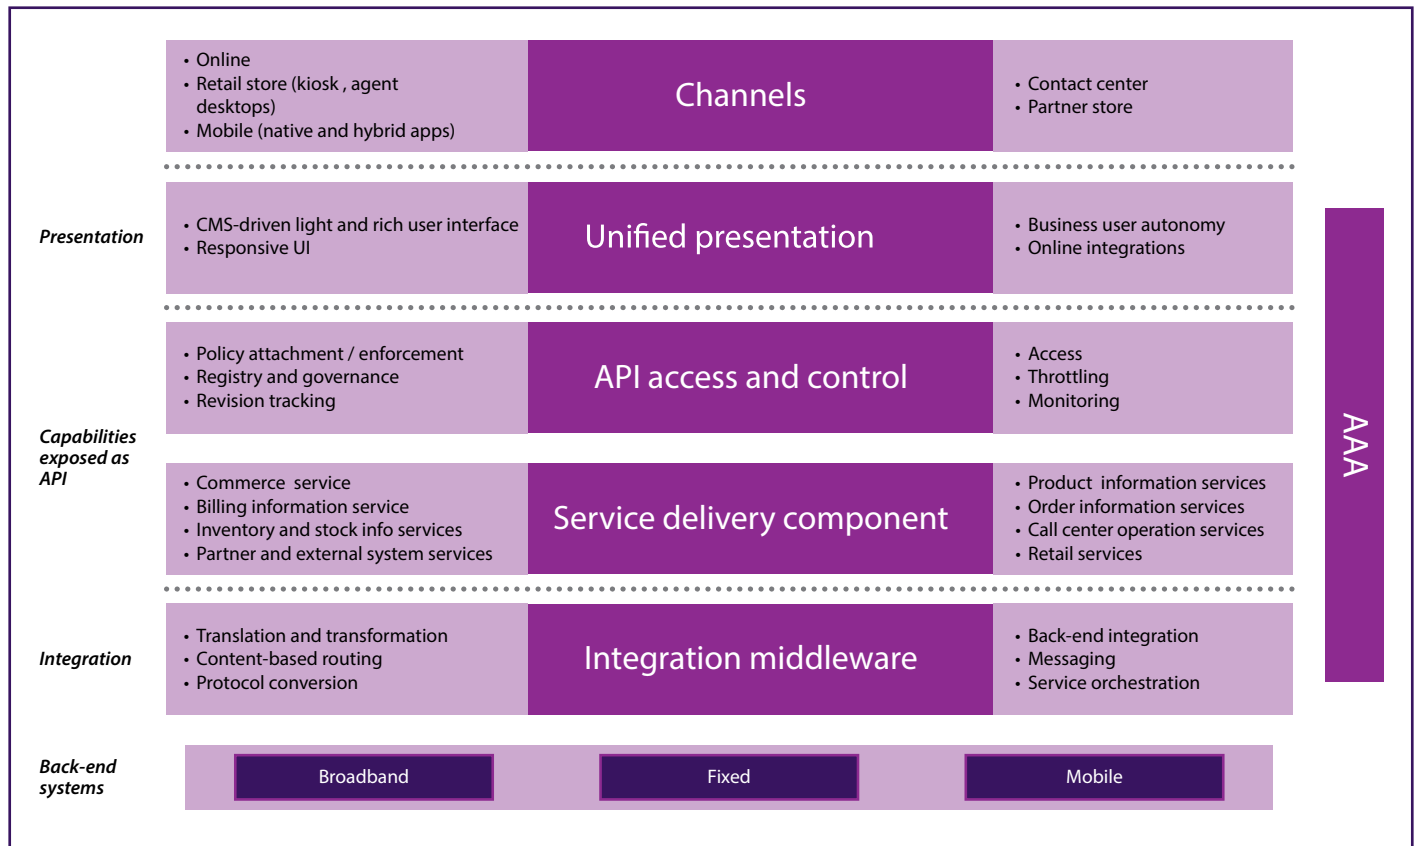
• Online
• Retail store (kiosk , agent desktops)
• Mobile (native and hybrid apps)

Channels

• Contact center
• Partner store

Presentation

• CMS-driven light and rich user interface
• Responsive UI

Unified presentation

• Business user autonomy
• Online integrations

Capabilities exposed as API

• Policy attachment / enforcement
• Registry and governance
• Revision tracking

API access and control

• Access
• Throttling
• Monitoring

• Commerce service
• Billing information service
• Inventory and stock info services
• Partner and external system services

Service delivery component

• Product information services
• Order information services
• Call center operation services
• Retail services

Integration

• Translation and transformation
• Content-based routing
• Protocol conversion

Integration middleware

• Back-end integration
• Messaging
• Service orchestration

AAA

Back-end systems

Broadband

Fixed

Mobile